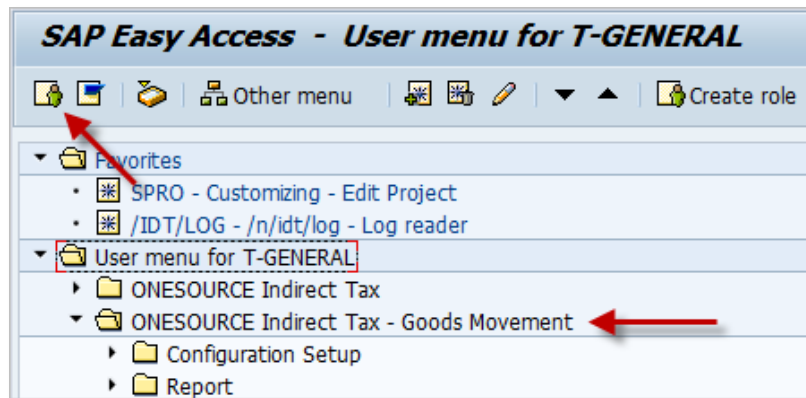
SAP Easy Access - User menu for T-GENERAL

Other menu

Create role

Favorites

SPRO - Customizing - Edit Project

/IDT/LOG - /n/idt/log - Log reader

User menu for T-GENERAL

ONESOURCE Indirect Tax

ONESOURCE Indirect Tax - Goods Movement

Configuration Setup

Report